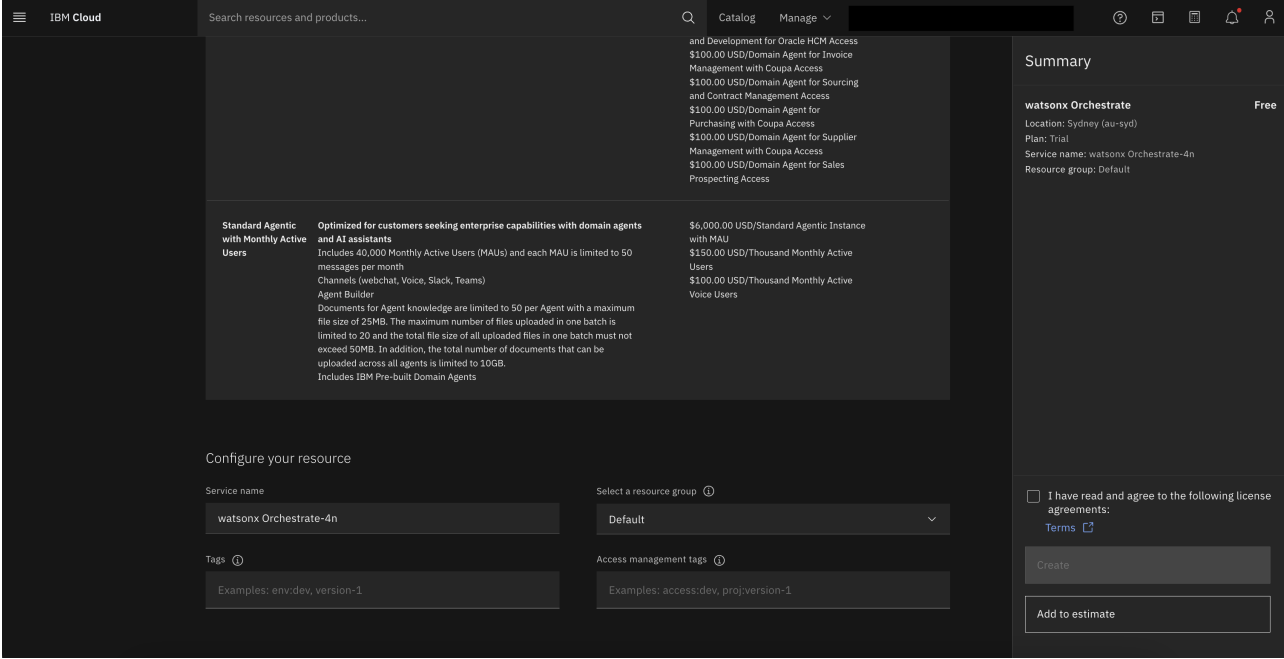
IBM Cloud
Search resources and products...
Catalog Manage

and Development for Oracle HCM Access
$100.00 USD/Domain Agent for Invoice Management with Coupa Access
$100.00 USD/Domain Agent for Sourcing and Contract Management Access
$100.00 USD/Domain Agent for Purchasing with Coupa Access
$100.00 USD/Domain Agent for Supplier Management with Coupa Access
$100.00 USD/Domain Agent for Sales Prospecting Access

| Standard Agentic with Monthly Active Users | Optimized for customers seeking enterprise capabilities with domain agents and AI assistants<br>Includes 40,000 Monthly Active Users (MAUs) and each MAU is limited to 50 messages per month<br>Channels (webchat, Voice, Slack, Teams)<br>Agent Builder<br>Documents for Agent knowledge are limited to 50 per Agent with a maximum file size of 25MB. The maximum number of files uploaded in one batch is limited to 20 and the total file size of all uploaded files in one batch must not exceed 50MB. In addition, the total number of documents that can be uploaded across all agents is limited to 10GB.<br>Includes IBM Pre-built Domain Agents | $6,000.00 USD/Standard Agentic Instance with MAU<br>$150.00 USD/Thousand Monthly Active Users<br>$100.00 USD/Thousand Monthly Active Voice Users |
|---|---|---|

Configure your resource

Service name
watsonx Orchestrate-4n

Select a resource group
Default

Tags
Examples: env:dev, version-1

Access management tags
Examples: access:dev, proj:version-1

Summary

watsonx Orchestrate Free
Location: Sydney (au-syd)
Plan: Trial
Service name: watsonx Orchestrate-4n
Resource group: Default

I have read and agree to the following license agreements:
Terms

Create

Add to estimate